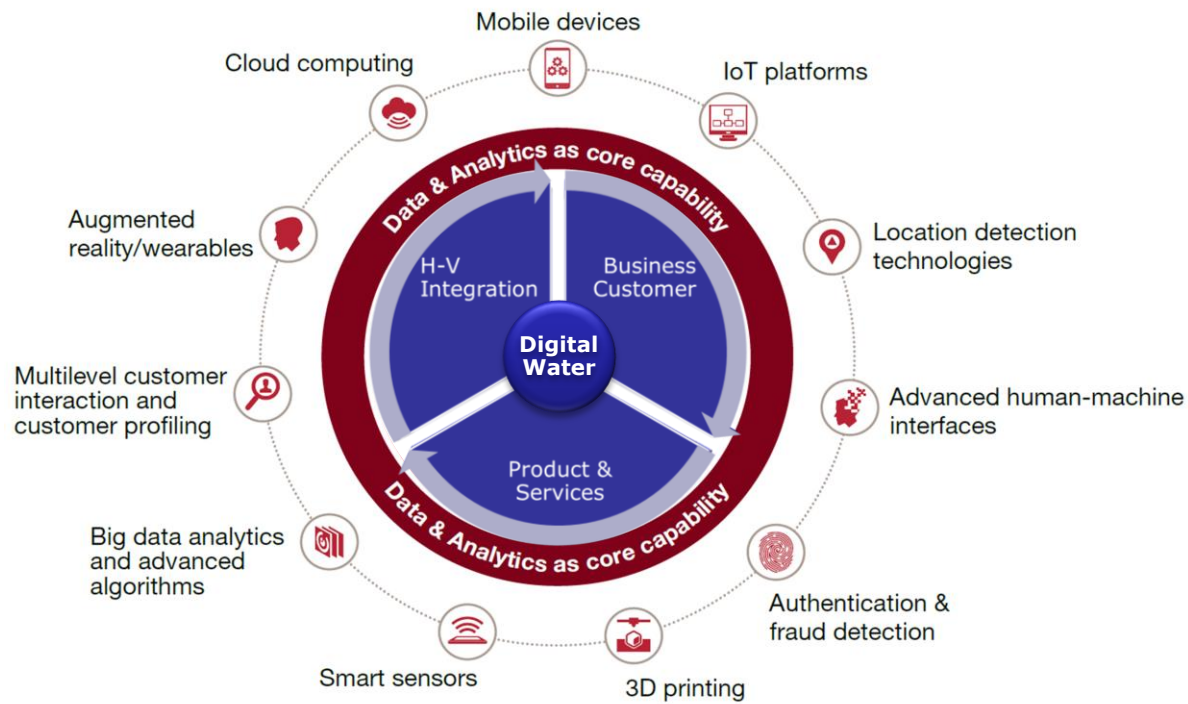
Mobile devices

Cloud computing

IoT platforms

Data & Analytics as core capability

Augmented reality/wearables

Location detection technologies

H-V Integration

Business Customer

Digital Water

Multilevel customer interaction and customer profiling

Advanced human-machine interfaces

Product & Services

Data & Analytics as core capability

Big data analytics and advanced algorithms

Authentication & fraud detection

Smart sensors

3D printing